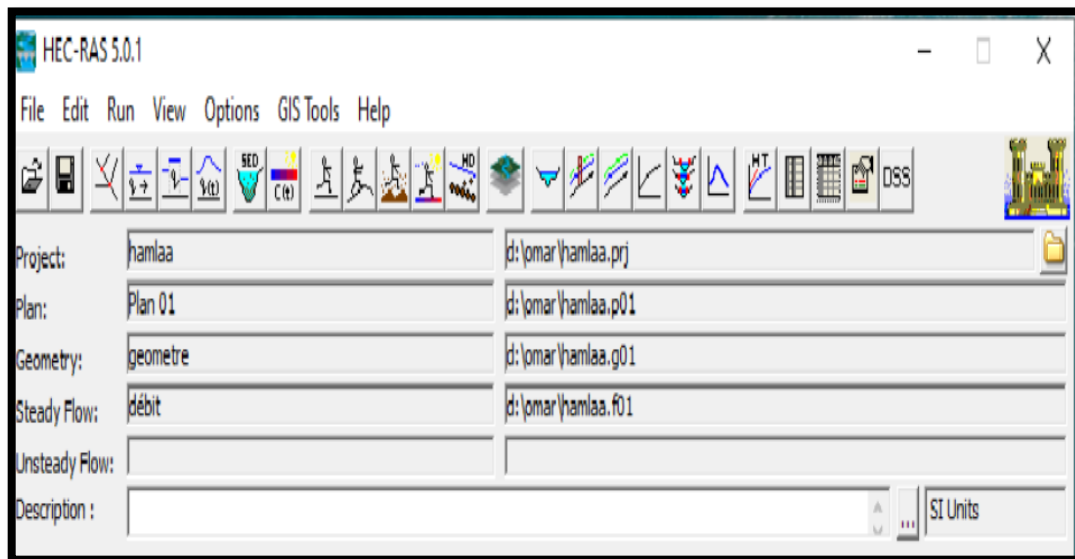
HEC-RAS 5.0.1

File Edit Run View Options GIS Tools Help

SED
C(t)
HD
HT
DSS

Project: hamlaa d:\omar\hamlaa.prj

Plan: Plan 01 d:\omar\hamlaa.p01

Geometry: geometre d:\omar\hamlaa.g01

Steady Flow: débit d:\omar\hamlaa.f01

Unsteady Flow:

Description : ... SI Units